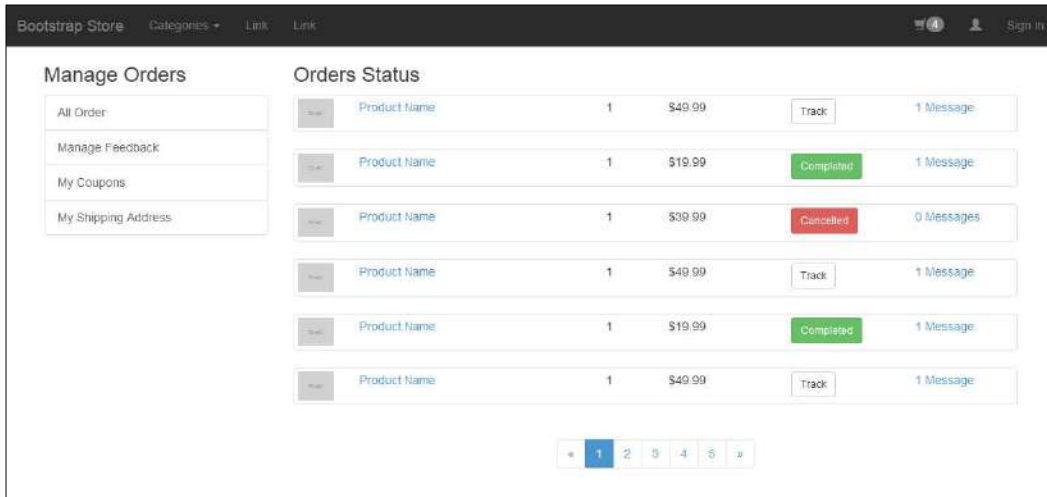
Bootstrap Store Categories ▾ Link Link 4 Sign in

Manage Orders

All Order

Manage Feedback

My Coupons

My Shipping Address

Orders Status

| | Product Name | 1 | \$49.99 | Track | 1 Message |
|---|---|---|---|---|---|
| | Product Name | 1 | \$19.99 | Completed | 1 Message |
| | Product Name | 1 | \$39.99 | Cancelled | 0 Messages |
| | Product Name | 1 | \$49.99 | Track | 1 Message |
| | Product Name | 1 | \$19.99 | Completed | 1 Message |
| | Product Name | 1 | \$49.99 | Track | 1 Message |

« 1 2 3 4 5 »